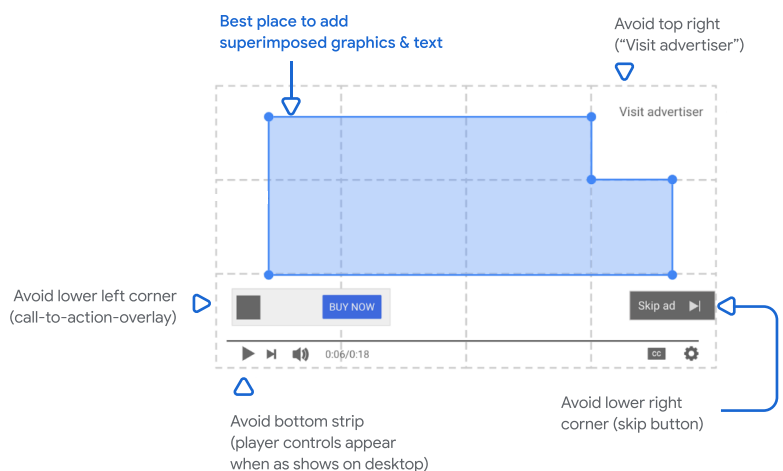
Best place to add superimposed graphics & text

Avoid top right ("Visit advertiser")

Visit advertiser

Avoid lower left corner (call-to-action-overlay)

BUY NOW

Skip ad

0:06/0:18

CC

Avoid lower right corner (skip button)

Avoid bottom strip (player controls appear when as shows on desktop)